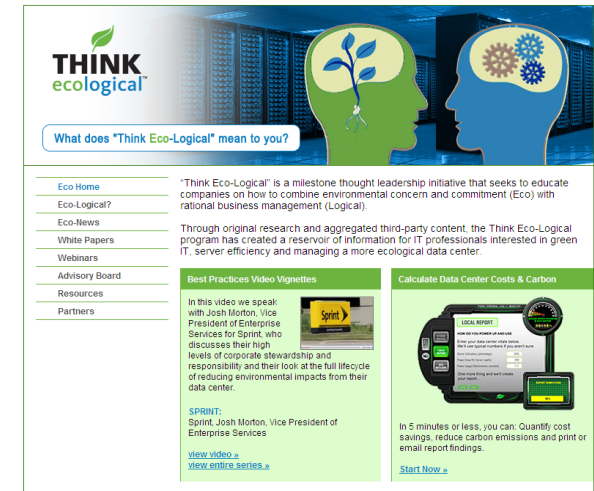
THINK ecological™

What does "Think Eco-Logical" mean to you?

Eco Home
Eco-Logical?
Eco-News
White Papers
Webinars
Advisory Board
Resources
Partners

"Think Eco-Logical" is a milestone thought leadership initiative that seeks to educate companies on how to combine environmental concern and commitment (Eco) with rational business management (Logical).

Through original research and aggregated third-party content, the Think Eco-Logical program has created a reservoir of information for IT professionals interested in green IT, server efficiency and managing a more ecological data center.

Best Practices Video Vignettes

Sprint

In this video we speak with Josh Morton, Vice President of Enterprise Services for Sprint, who discusses their high levels of corporate stewardship and responsibility and their look at the full lifecycle of reducing environmental impacts from their data center.

SPRINT:
Sprint, Josh Morton, Vice President of Enterprise Services

view video »
view entire series »

Calculate Data Center Costs & Carbon

LOCAL REPORT

In 5 minutes or less, you can: Quantify cost savings, reduce carbon emissions and print or email report findings.

Start Now »